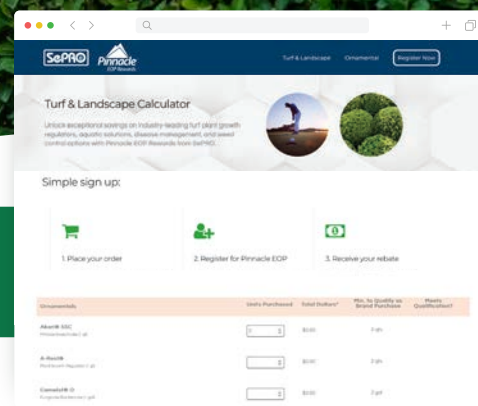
SePRO Pinnacle EOP Rewards

Turf & Landscape Ornamental Register Now

Turf & Landscape Calculator

Unlock exceptional savings on industry-leading turf plant growth regulators, aquatic solutions, disease management, and weed control options with Pinnacle EOP Rewards from SePRO.

Simple sign up:

1. Place your order

2. Register for Pinnacle EOP

3. Receive your rebate

| Ornamentals | Units Purchased | Total Dollars* | Min. to Qualify as Brand Purchase | Meets Qualification? |
|---|---|---|---|---|
| Abe® SSC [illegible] | 0 | $0.00 | 7 ct | |
| A-Rest® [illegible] | 0 | $0.00 | 3 ct | |
| Cenabl® D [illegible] | 0 | $0.00 | 2 pt | |